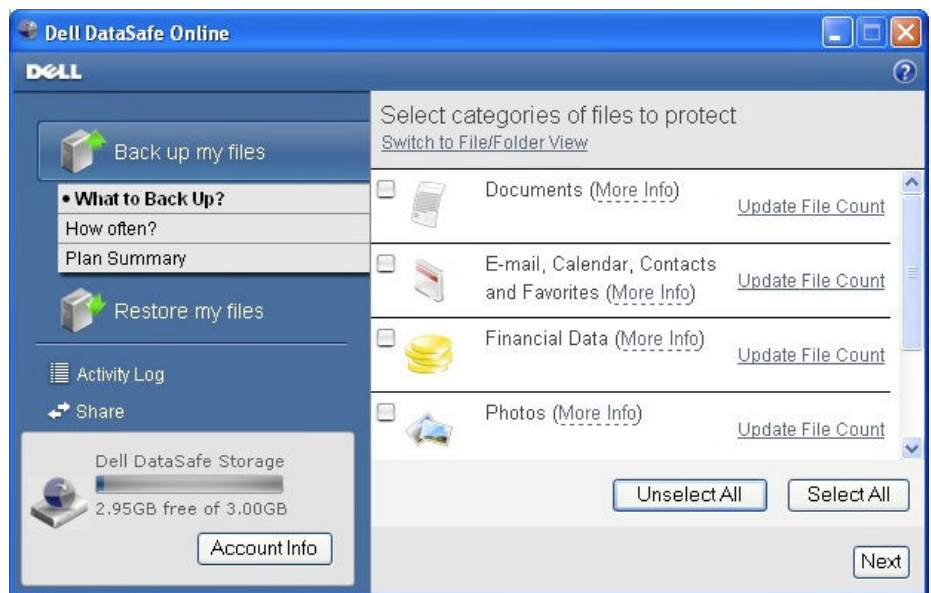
Dell DataSafe Online

DELL

?

Back up my files

• What to Back Up?

How often?

Plan Summary

Restore my files

Activity Log

Share

Dell DataSafe Storage

2.95GB free of 3.00GB

Account Info

Select categories of files to protect

Switch to File/Folder View

Documents (More Info)

Update File Count

E-mail, Calendar, Contacts and Favorites (More Info)

Update File Count

Financial Data (More Info)

Update File Count

Photos (More Info)

Update File Count

Unselect All

Select All

Next